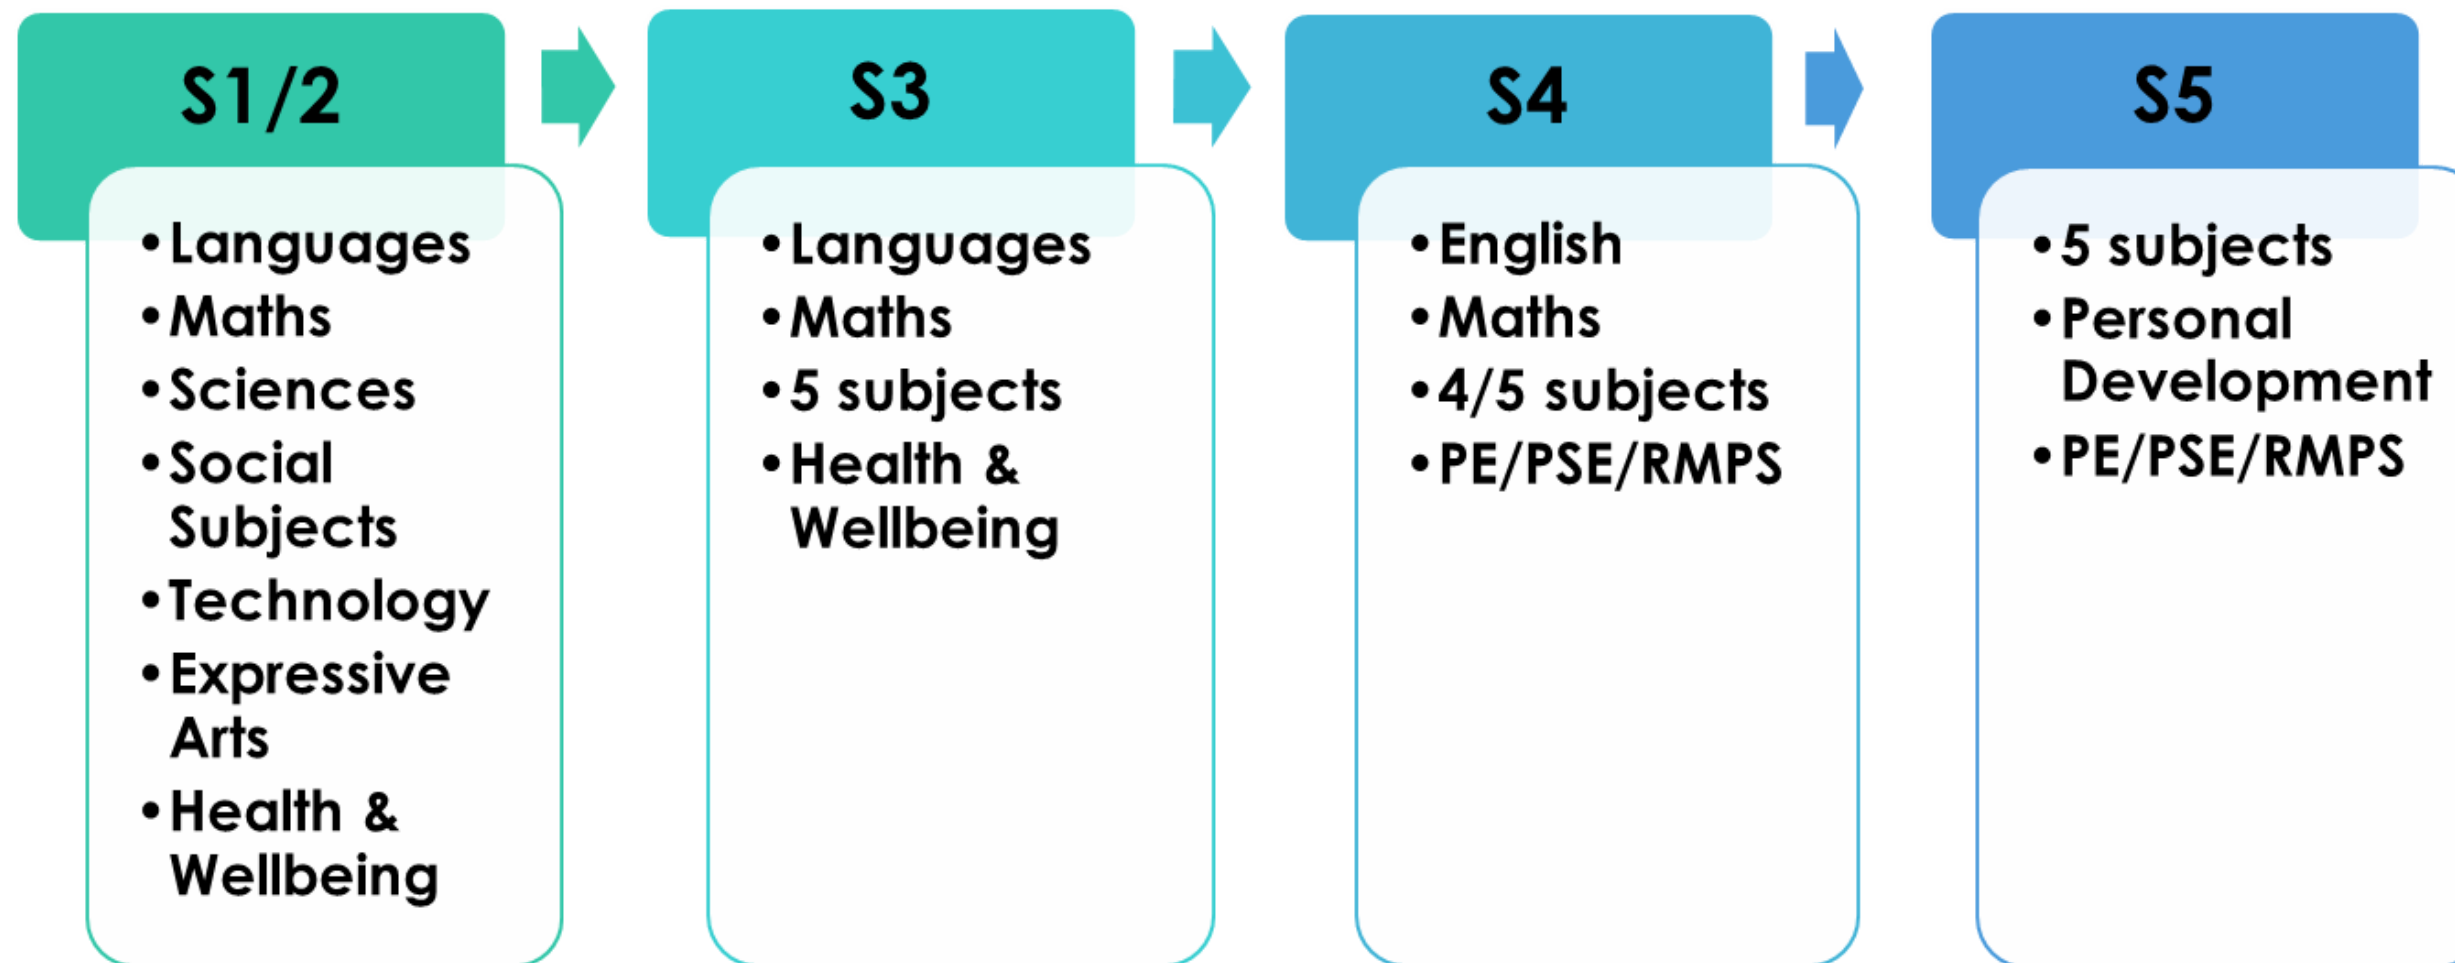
S1/2

• Languages
• Maths
• Sciences
• Social Subjects
• Technology
• Expressive Arts
• Health & Wellbeing

S3

• Languages
• Maths
• 5 subjects
• Health & Wellbeing

S4

• English
• Maths
• 4/5 subjects
• PE/PSE/RMPS

S5

• 5 subjects
• Personal Development
• PE/PSE/RMPS